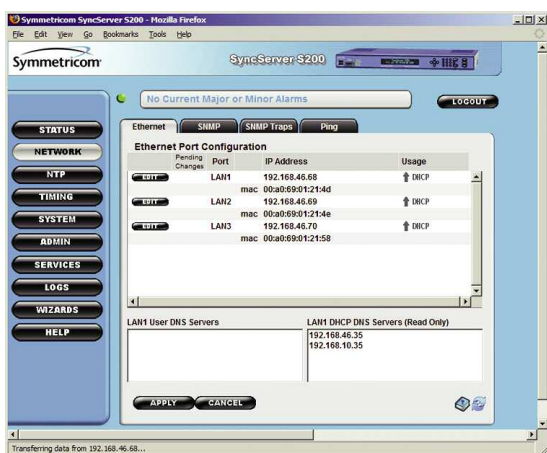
Symmetricom SyncServer S200 - Mozilla Firefox

File Edit View Go Bookmarks Tools Help

Symmetricom

SyncServer S200

No Current Major or Minor Alarms

LOGOUT

STATUS
NETWORK
NTP
TIMING
SYSTEM
ADMIN
SERVICES
LOGS
WIZARDS
HELP

Ethernet | SNMP | SNMP Traps | Ping

Ethernet Port Configuration

| | Pending Changes | Port | IP Address | Usage |
|---|---|---|---|---|
| EDIT | | LAN1 | 192.168.46.68 | DHCP |
| | | | mac 00:a0:69:01:21:4d | |
| EDIT | | LAN2 | 192.168.46.69 | DHCP |
| | | | mac 00:a0:69:01:21:4e | |
| EDIT | | LAN3 | 192.168.46.70 | DHCP |
| | | | mac 00:a0:69:01:21:58 | |

LAN1 User DNS Servers

LAN1 DHCP DNS Servers (Read Only)
192.168.46.35
192.168.10.35

APPLY CANCEL

Transferring data from 192.168.46.68...